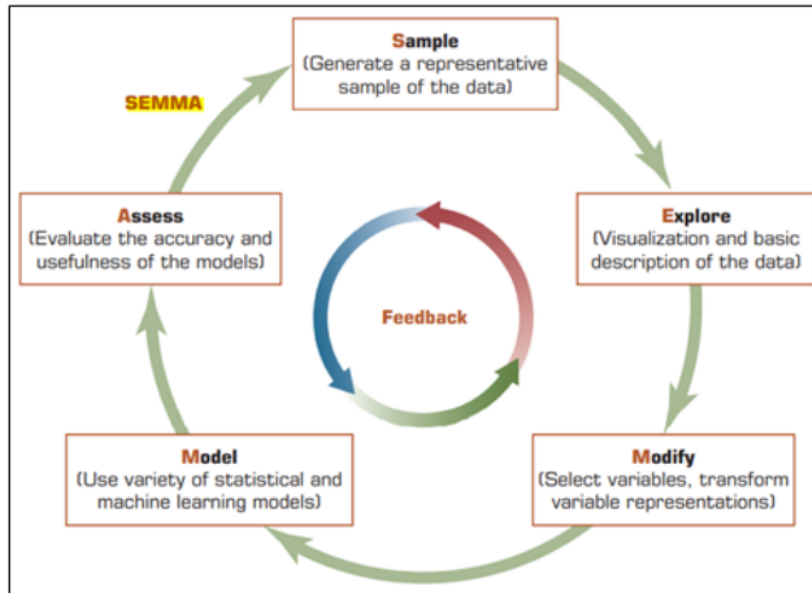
SEMMA

Sample
(Generate a representative sample of the data)

Explore
(Visualization and basic description of the data)

Modify
(Select variables, transform variable representations)

Model
(Use variety of statistical and machine learning models)

Assess
(Evaluate the accuracy and usefulness of the models)

Feedback